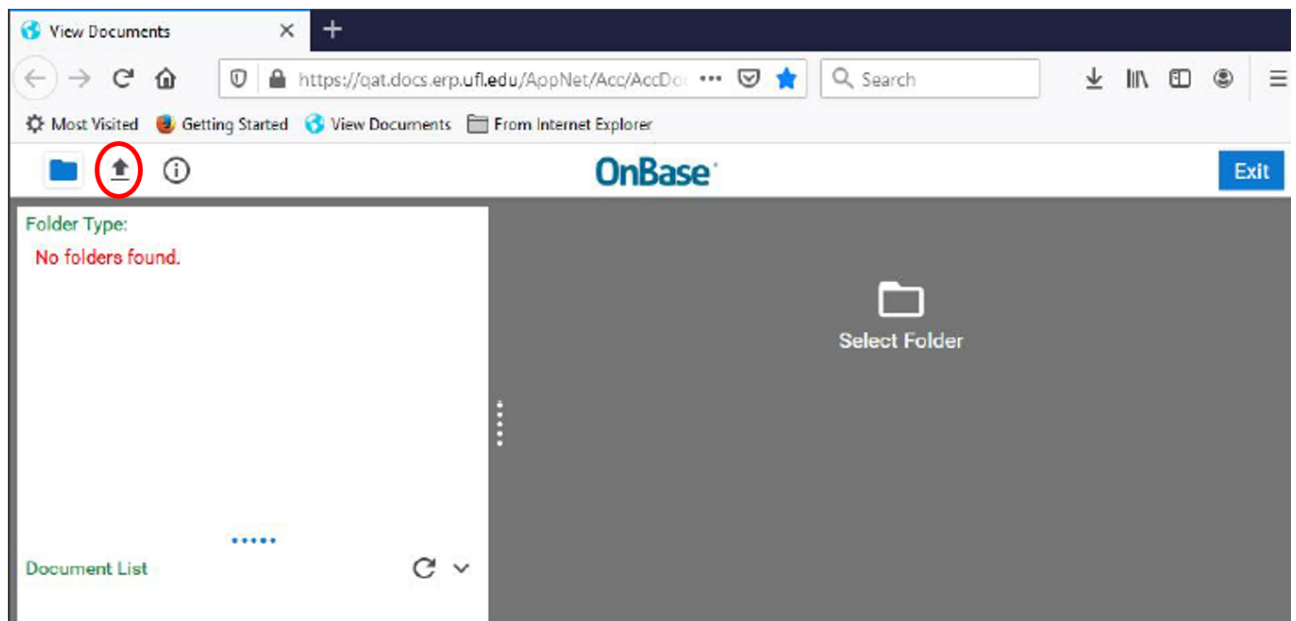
View Documents

https://qat.docs.erp.ufl.edu/AppNet/Acc/AccDo

Search

Most Visited Getting Started View Documents From Internet Explorer

OnBase

Exit

Folder Type:

No folders found.

Select Folder

Document List